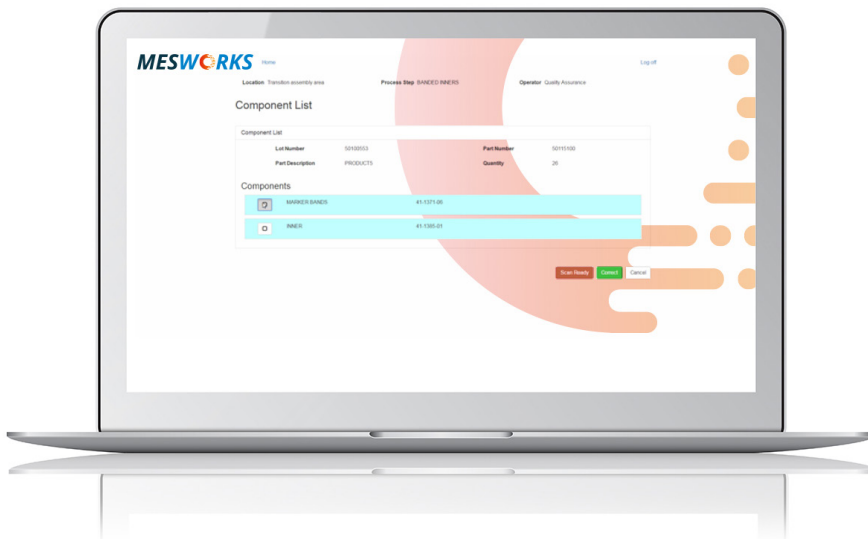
MESWORKS Home

Log off

Location Transition assembly area Process Step BANDED INNERS Operator Quality Assurance

Component List

Component List

Lot Number 50100553 Part Number 50115100

Part Description PRODUCT5 Quantity 26

Components

MARKER BANDS 41-1371-00

INNER 41-1385-01

Scan Ready Correct Cancel